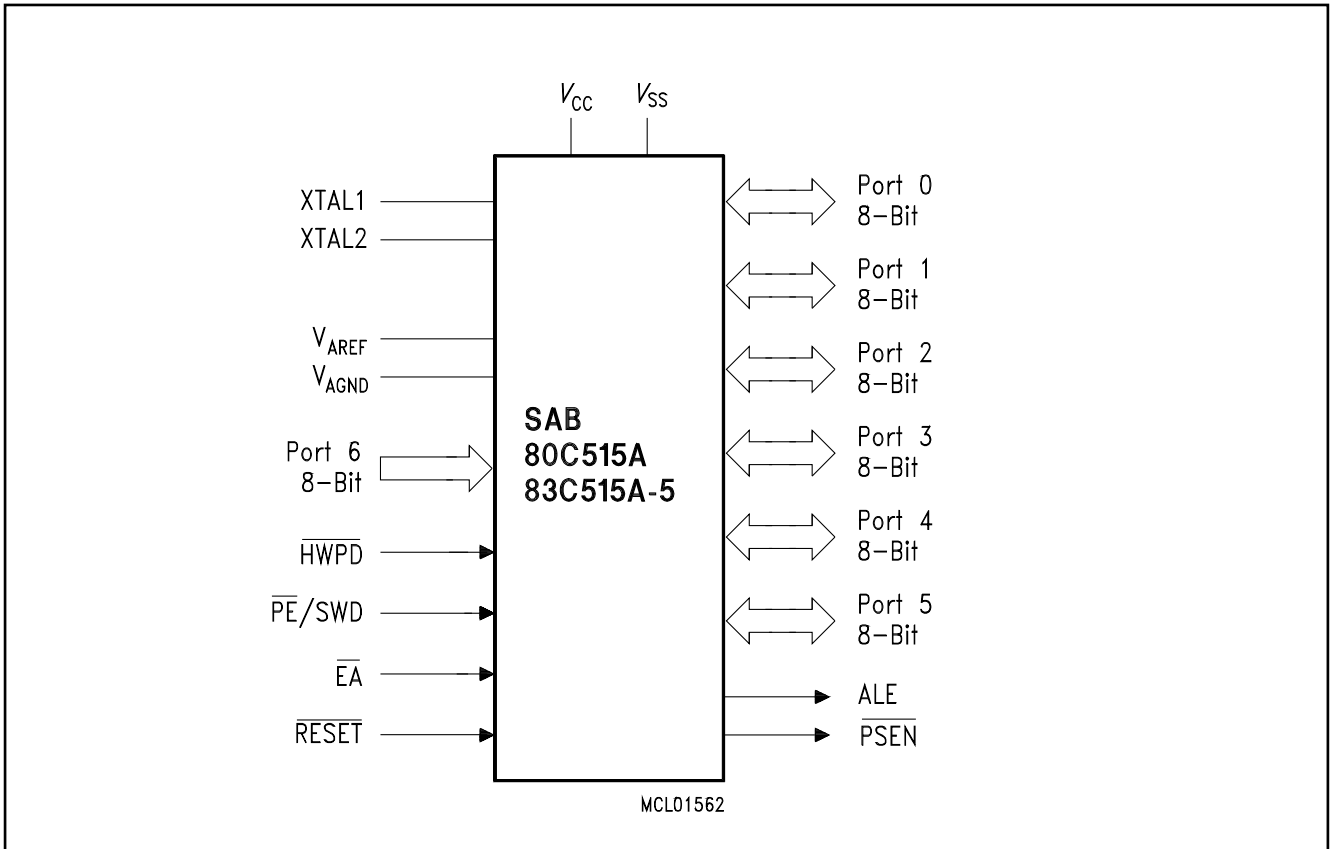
$V_{CC}$ $V_{SS}$

XTAL1
XTAL2

$V_{AREF}$
$V_{AGND}$

Port 6
8-Bit

$\overline{HWPD}$
$\overline{PE}$/SWD
$\overline{EA}$
$\overline{RESET}$

SAB
80C515A
83C515A-5

Port 0
8-Bit
Port 1
8-Bit
Port 2
8-Bit
Port 3
8-Bit
Port 4
8-Bit
Port 5
8-Bit
ALE
$\overline{PSEN}$

MCL01562